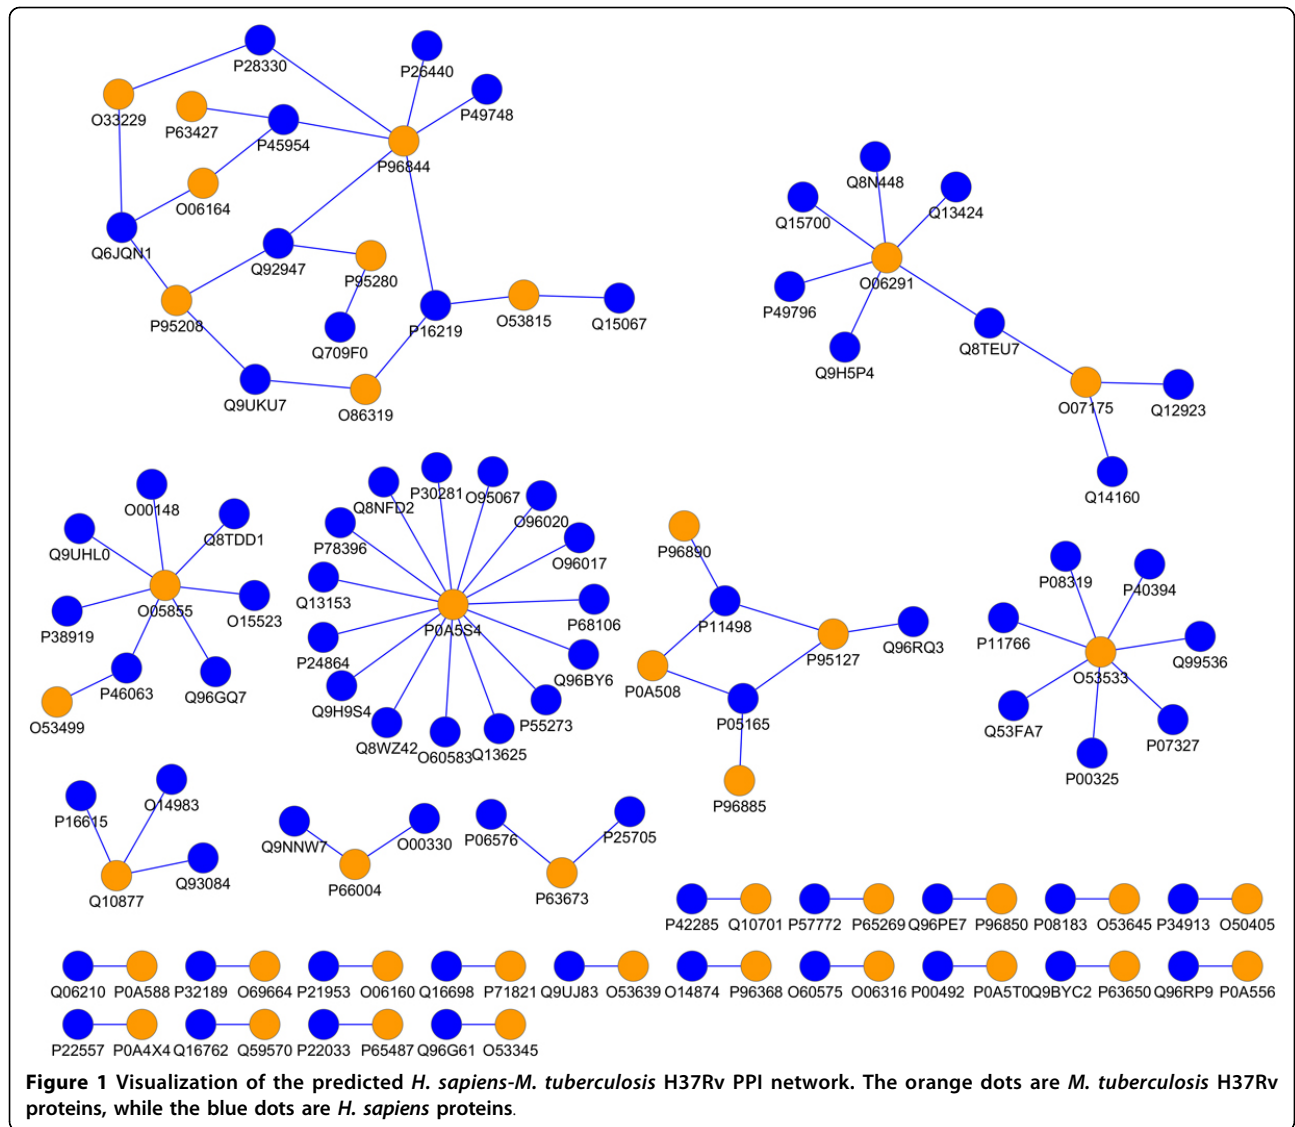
P28330
P26440
O33229
P63427
P49748
P45954
P96844
O06164
Q6JQN1
Q92947
P95280
P95208
Q709F0
P16219
O53815
Q15067
Q9UKU7
O86319

Q8N448
Q15700
Q13424
O06291
P49796
Q8TEU7
Q9H5P4
O07175
Q12923
Q14160

O00148
Q9UHL0
Q8TDD1
O05855
O15523
P38919
P46063
Q96GQ7
O53499

P30281
Q8NFD2
O95067
O96020
P78396
O96017
Q13153
P0A5S4
P68106
P24864
Q96BY6
Q9H9S4
P55273
Q8WZ42
O60583
Q13625

P96890
P11498
P95127
Q96RQ3
P0A508
P05165
P96885

P08319
P40394
P11766
Q99536
O53533
Q53FA7
P07327
P00325

P16615
O14983
Q93084
Q10877

Q9NNW7
O00330
P66004

P06576
P25705
P63673

P42285 Q10701 P57772 P65269 Q96PE7 P96850 P08183 O53645 P34913 O50405
Q06210 P0A588 P32189 O69664 P21953 O06160 Q16698 P71821 Q9UJ83 O53639 O14874 P96368 O60575 O06316 P00492 P0A5T0 Q9BYC2 P63650 Q96RP9 P0A556
P22557 P0A4X4 Q16762 Q59570 P22033 P65487 Q96G61 O53345

**Figure 1** Visualization of the predicted *H. sapiens-M. tuberculosis* H37Rv PPI network. The orange dots are *M. tuberculosis* H37Rv proteins, while the blue dots are *H. sapiens* proteins.